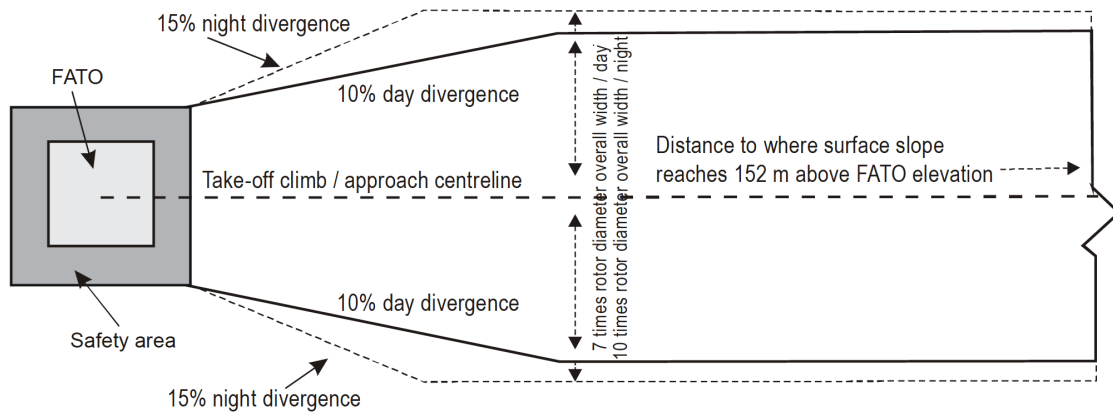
15% night divergence

FATO

10% day divergence

Distance to where surface slope reaches 152 m above FATO elevation

Take-off climb / approach centreline

7 times rotor diameter overall width / day
10 times rotor diameter overall width / night

10% day divergence

Safety area

15% night divergence